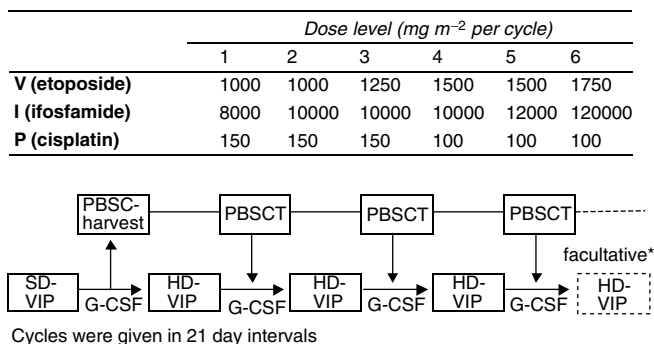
| | Dose level (mg $m^{-2}$ per cycle) | | | | | |
|---|---|---|---|---|---|---|
| | 1 | 2 | 3 | 4 | 5 | 6 |
| **V (etoposide)** | 1000 | 1000 | 1250 | 1500 | 1500 | 1750 |
| **I (ifosfamide)** | 8000 | 10000 | 10000 | 10000 | 12000 | 120000 |
| **P (cisplatin)** | 150 | 150 | 150 | 100 | 100 | 100 |

PBSC-harvest
PBSCT
PBSCT
PBSCT
facultative*
SD-VIP
G-CSF
HD-VIP
G-CSF
HD-VIP
G-CSF
HD-VIP
G-CSF
HD-VIP

Cycles were given in 21 day intervals